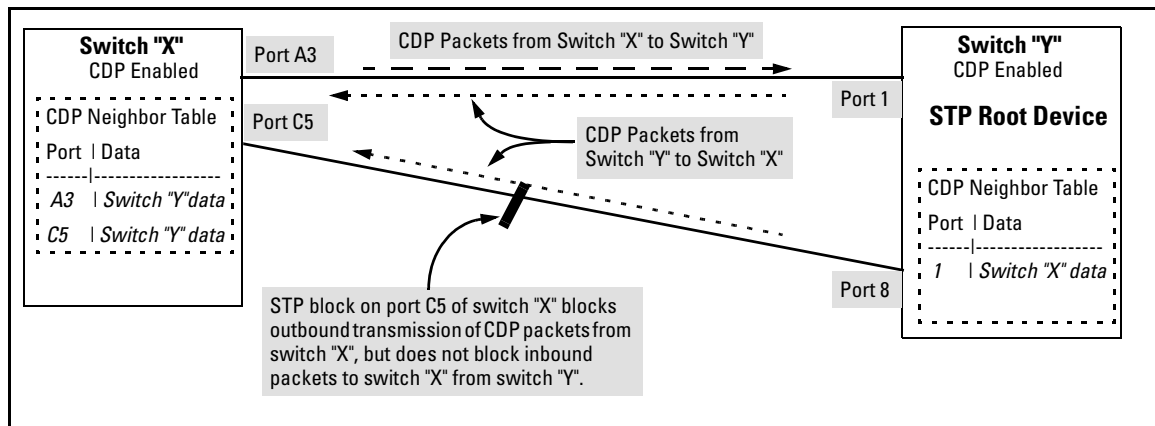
Switch "X"
CDP Enabled

CDP Neighbor Table
Port | Data
------|------------------
A3 | Switch "Y" data
C5 | Switch "Y" data

Port A3

CDP Packets from Switch "X" to Switch "Y"

Port C5

CDP Packets from Switch "Y" to Switch "X"

Switch "Y"
CDP Enabled

Port 1

STP Root Device

CDP Neighbor Table
Port | Data
------|------------------
1 | Switch "X" data

Port 8

STP block on port C5 of switch "X" blocks outbound transmission of CDP packets from switch "X", but does not block inbound packets to switch "X" from switch "Y".